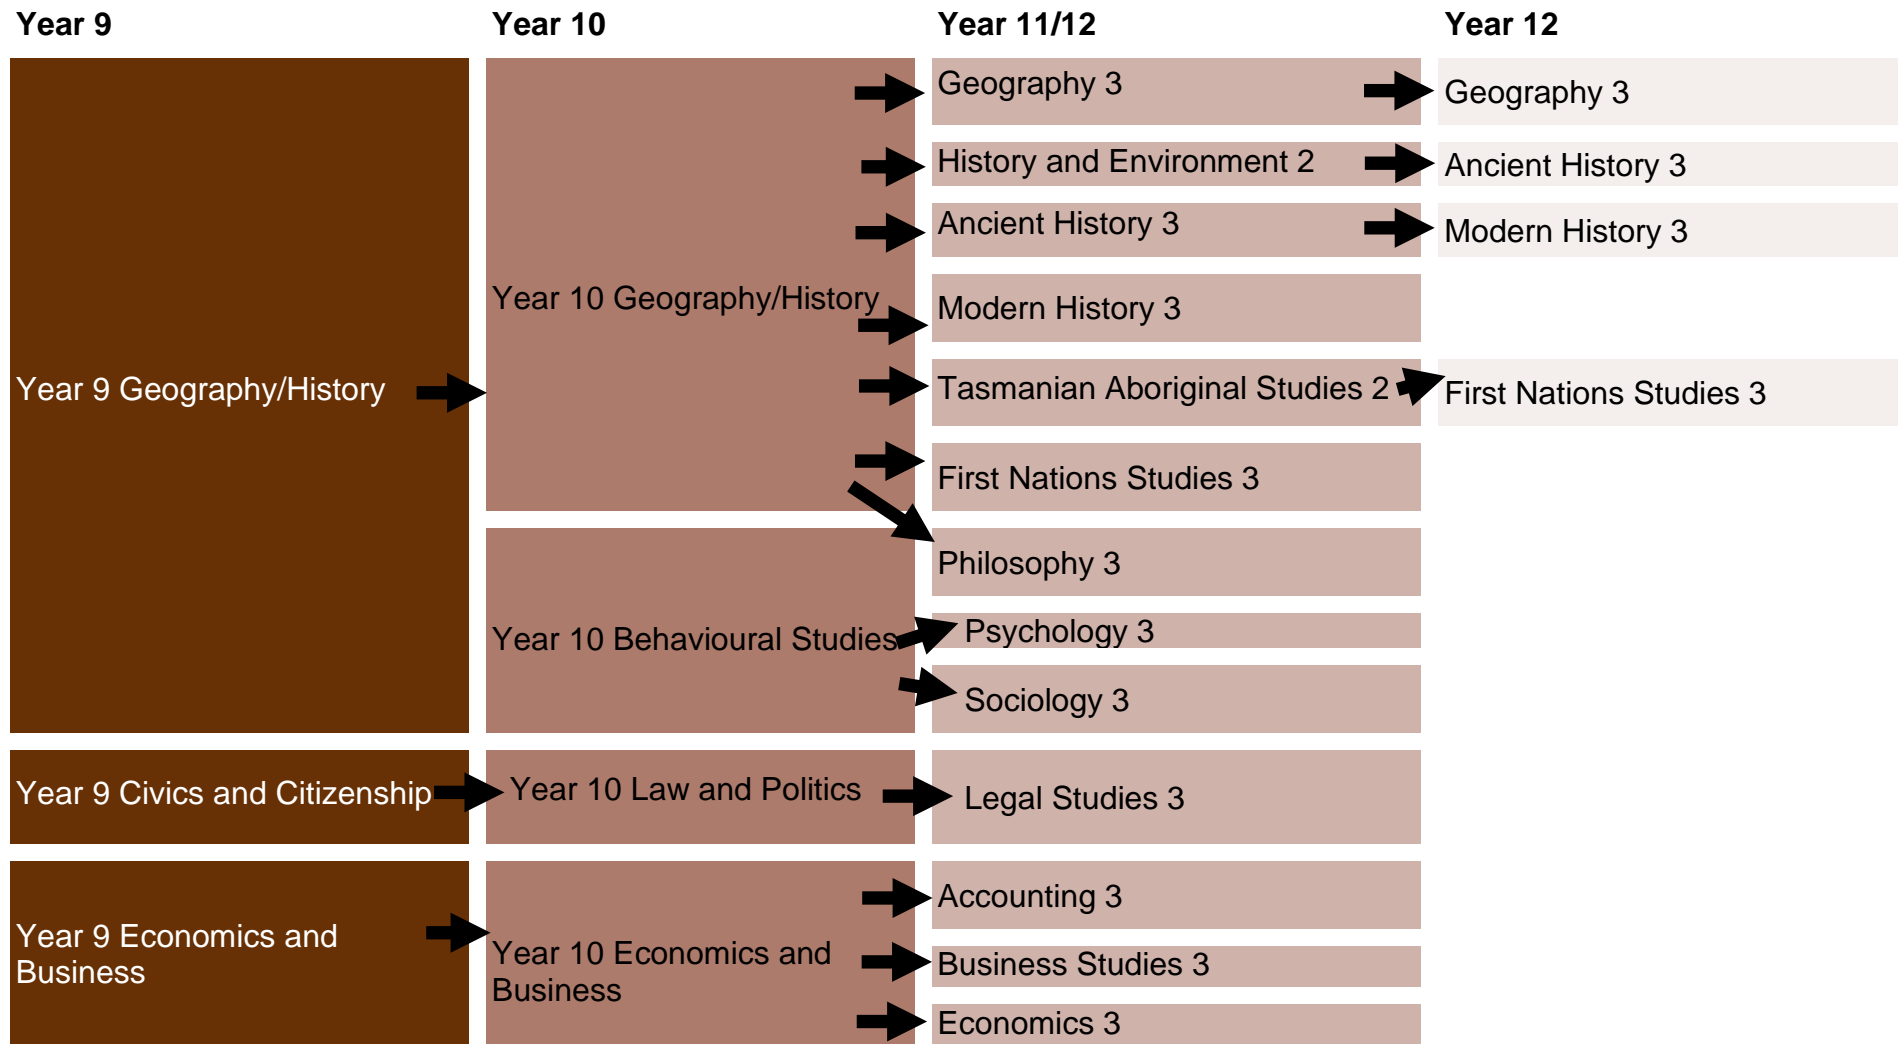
Year 9

Year 9 Geography/History

Year 9 Civics and Citizenship

Year 9 Economics and Business

Year 10

Year 10 Geography/History

Year 10 Behavioural Studies

Year 10 Law and Politics

Year 10 Economics and Business

Year 11/12

Geography 3

History and Environment 2

Ancient History 3

Modern History 3

Tasmanian Aboriginal Studies 2

First Nations Studies 3

Philosophy 3

Psychology 3

Sociology 3

Legal Studies 3

Accounting 3

Business Studies 3

Economics 3

Year 12

Geography 3

Ancient History 3

Modern History 3

First Nations Studies 3